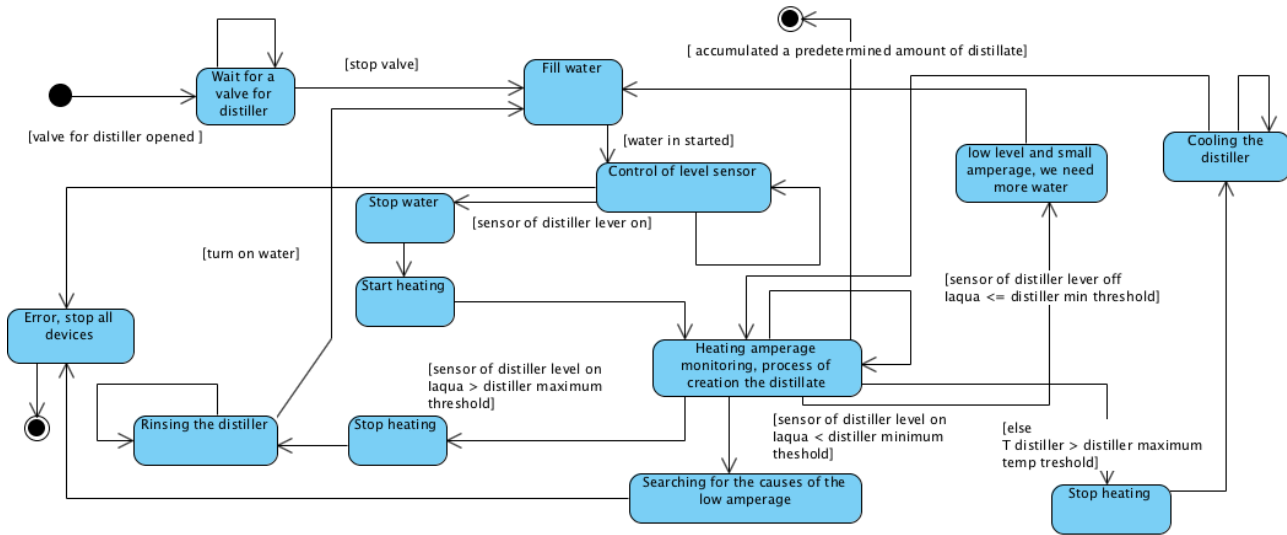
Wait for a valve for distiller

[valve for distiller opened ]

[stop valve]

Fill water

[ accumulated a predetermined amount of distillate]

[water in started]

Control of level sensor

low level and small amperage, we need more water

Cooling the distiller

Stop water

[sensor of distiller lever on]

[turn on water]

Start heating

[sensor of distiller lever off Iaqua <= distiller min threshold]

Error, stop all devices

Heating amperage monitoring, process of creation the distillate

[sensor of distiller level on Iaqua > distiller maximum threshold]

Rinsing the distiller

Stop heating

[sensor of distiller level on Iaqua < distiller minimum theshold]

[else T distiller > distiller maximum temp treshold]

Stop heating

Searching for the causes of the low amperage